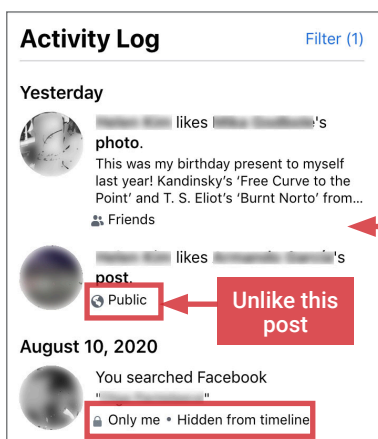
Activity Log

Filter (1)

Yesterday

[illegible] likes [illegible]'s photo.

This was my birthday present to myself last year! Kandinsky's 'Free Curve to the Point' and T. S. Eliot's 'Burnt Norto' from...

Friends

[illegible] likes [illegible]'s post.

Public

Unlike this post

August 10, 2020

You searched Facebook "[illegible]"

Only me • Hidden from timeline